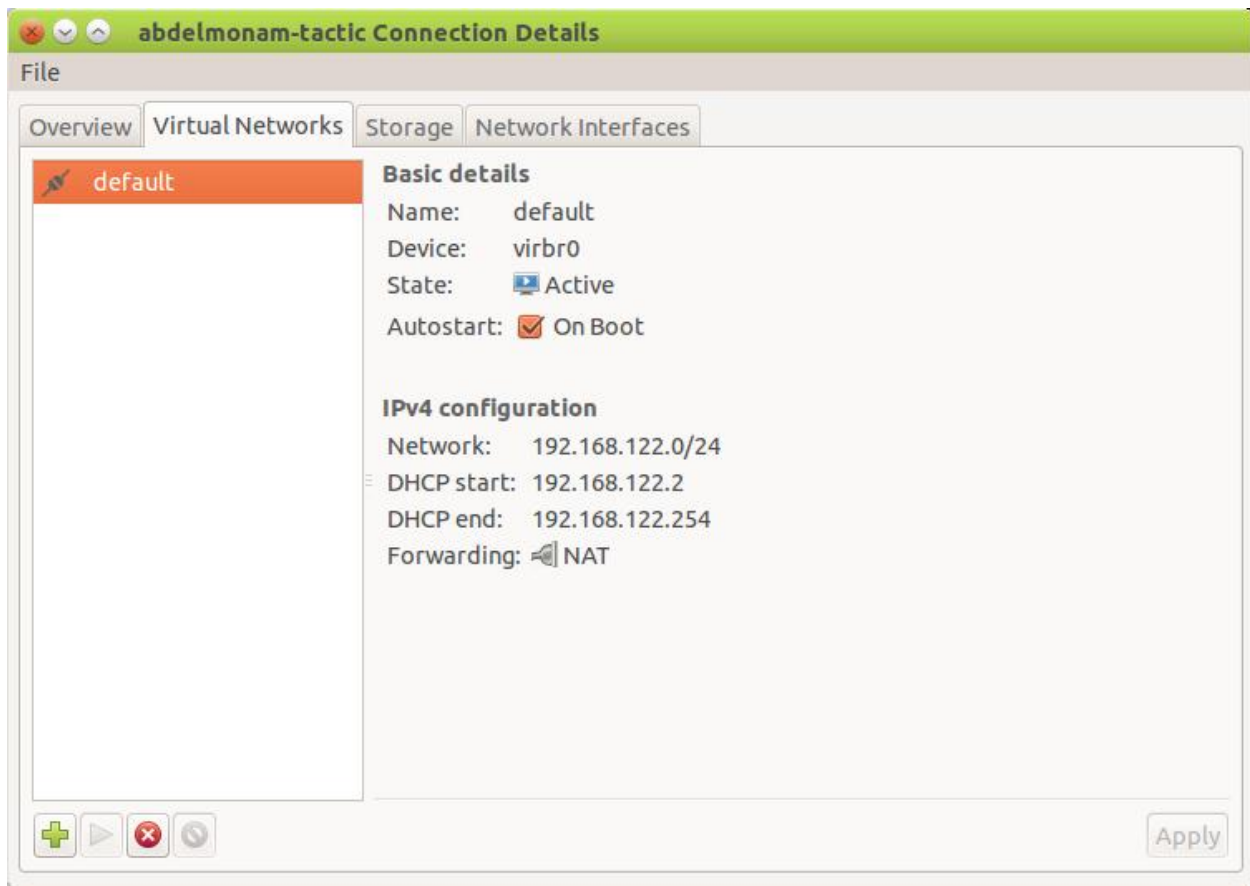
abdelmonam-tactic Connection Details

File

Overview | Virtual Networks | Storage | Network Interfaces

default

Basic details

Name: default
Device: virbr0
State: Active
Autostart: On Boot

IPv4 configuration

Network: 192.168.122.0/24
DHCP start: 192.168.122.2
DHCP end: 192.168.122.254
Forwarding: NAT

Apply